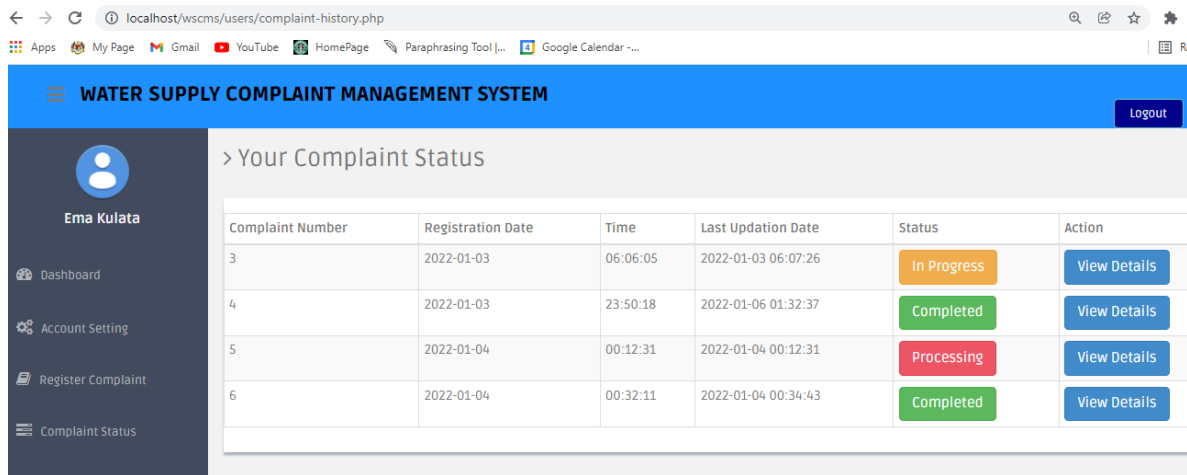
localhost/wscms/users/complaint-history.php

Apps My Page Gmail YouTube HomePage Paraphrasing Tool |... Google Calendar -...

WATER SUPPLY COMPLAINT MANAGEMENT SYSTEM

Logout

Ema Kulata

Dashboard

Account Setting

Register Complaint

Complaint Status

> Your Complaint Status

| Complaint Number | Registration Date | Time | Last Updation Date | Status | Action |
|---|---|---|---|---|---|
| 3 | 2022-01-03 | 06:06:05 | 2022-01-03 06:07:26 | In Progress | View Details |
| 4 | 2022-01-03 | 23:50:18 | 2022-01-06 01:32:37 | Completed | View Details |
| 5 | 2022-01-04 | 00:12:31 | 2022-01-04 00:12:31 | Processing | View Details |
| 6 | 2022-01-04 | 00:32:11 | 2022-01-04 00:34:43 | Completed | View Details |